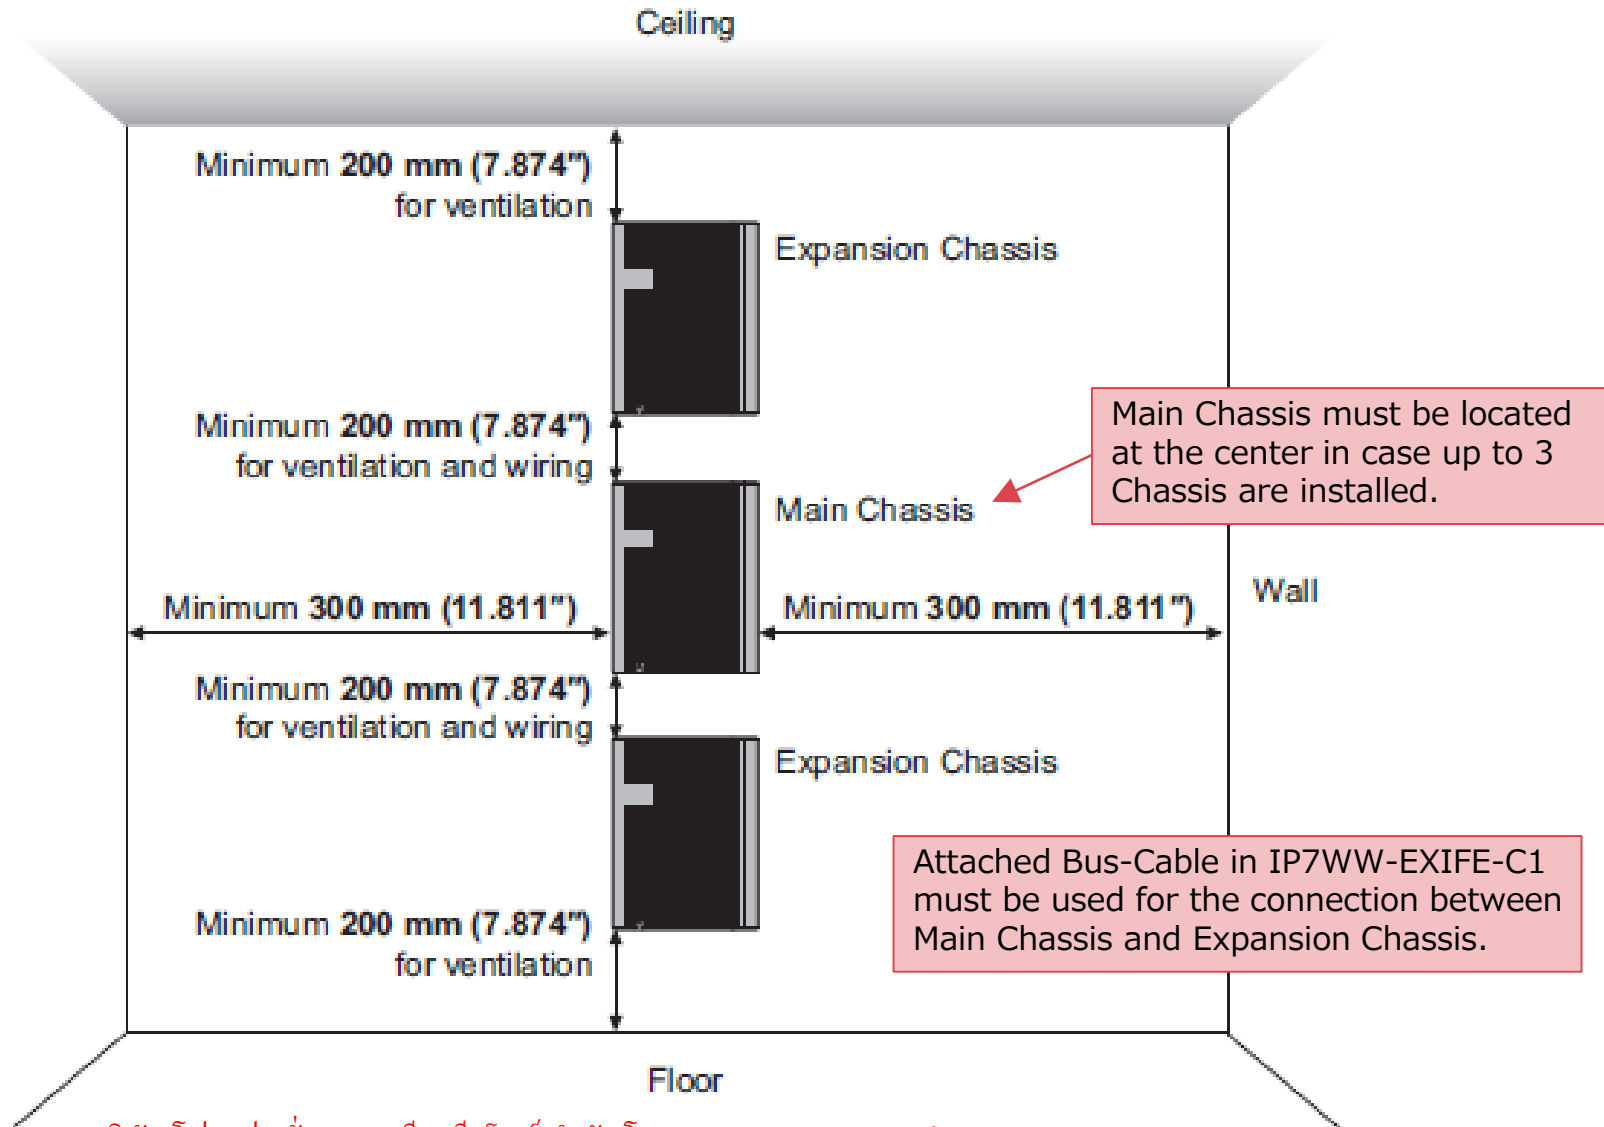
Ceiling

Minimum 200 mm (7.874") for ventilation

Expansion Chassis

Minimum 200 mm (7.874") for ventilation and wiring

Main Chassis

Main Chassis must be located at the center in case up to 3 Chassis are installed.

Minimum 300 mm (11.811")

Minimum 300 mm (11.811")

Wall

Minimum 200 mm (7.874") for ventilation and wiring

Expansion Chassis

Attached Bus-Cable in IP7WW-EXIFE-C1 must be used for the connection between Main Chassis and Expansion Chassis.

Minimum 200 mm (7.874") for ventilation

Floor

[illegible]